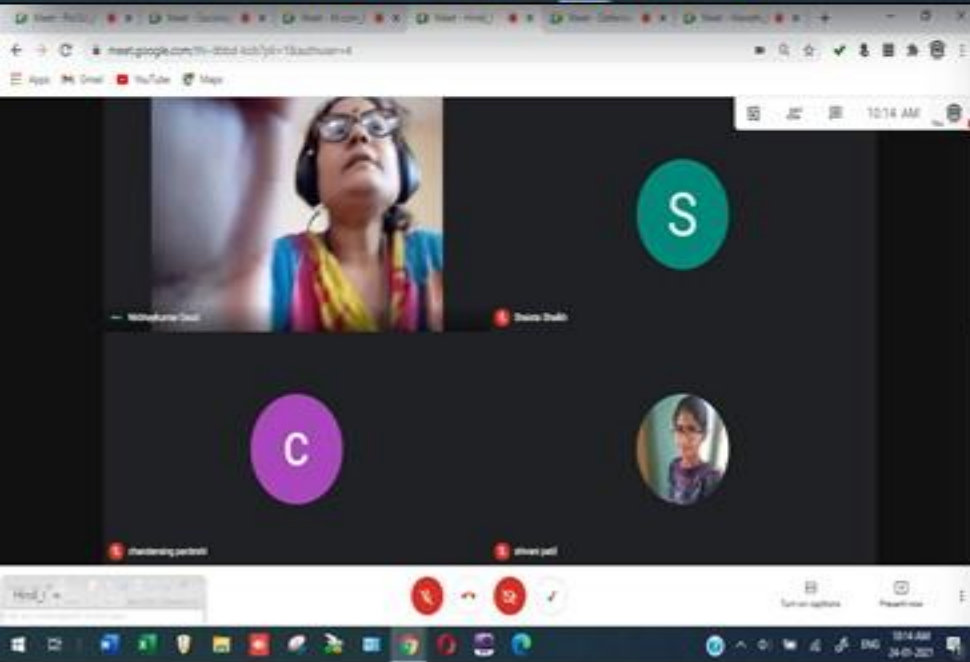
Meet - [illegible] Meet - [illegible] Meet - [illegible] Meet - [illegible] Meet - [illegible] Meet - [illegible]

meet.google.com/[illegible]

Apps Gmail YouTube Maps

10:14 AM

S

Nishakumar Desai

Shaista Shaikh

C

chandansing pardeshi

shivani patil

Hindi_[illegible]

Turn on captions

Present now

ENG

10:14 AM
24-01-2021